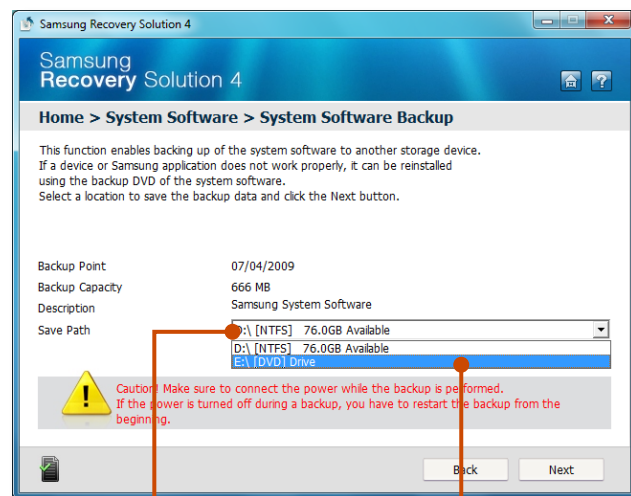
Samsung Recovery Solution 4

Samsung
Recovery Solution 4

Home > System Software > System Software Backup

This function enables backing up of the system software to another storage device. If a device or Samsung application does not work properly, it can be reinstalled using the backup DVD of the system software. Select a location to save the backup data and click the Next button.

| | |
|---|---|
| Backup Point | 07/04/2009 |
| Backup Capacity | 666 MB |
| Description | Samsung System Software |
| Save Path | D:\ [NTFS] 76.0GB Available |

D:\ [NTFS] 76.0GB Available
E:\ [DVD] Drive

Caution! Make sure to connect the power while the backup is performed. If the power is turned off during a backup, you have to restart the backup from the beginning.

Back
Next